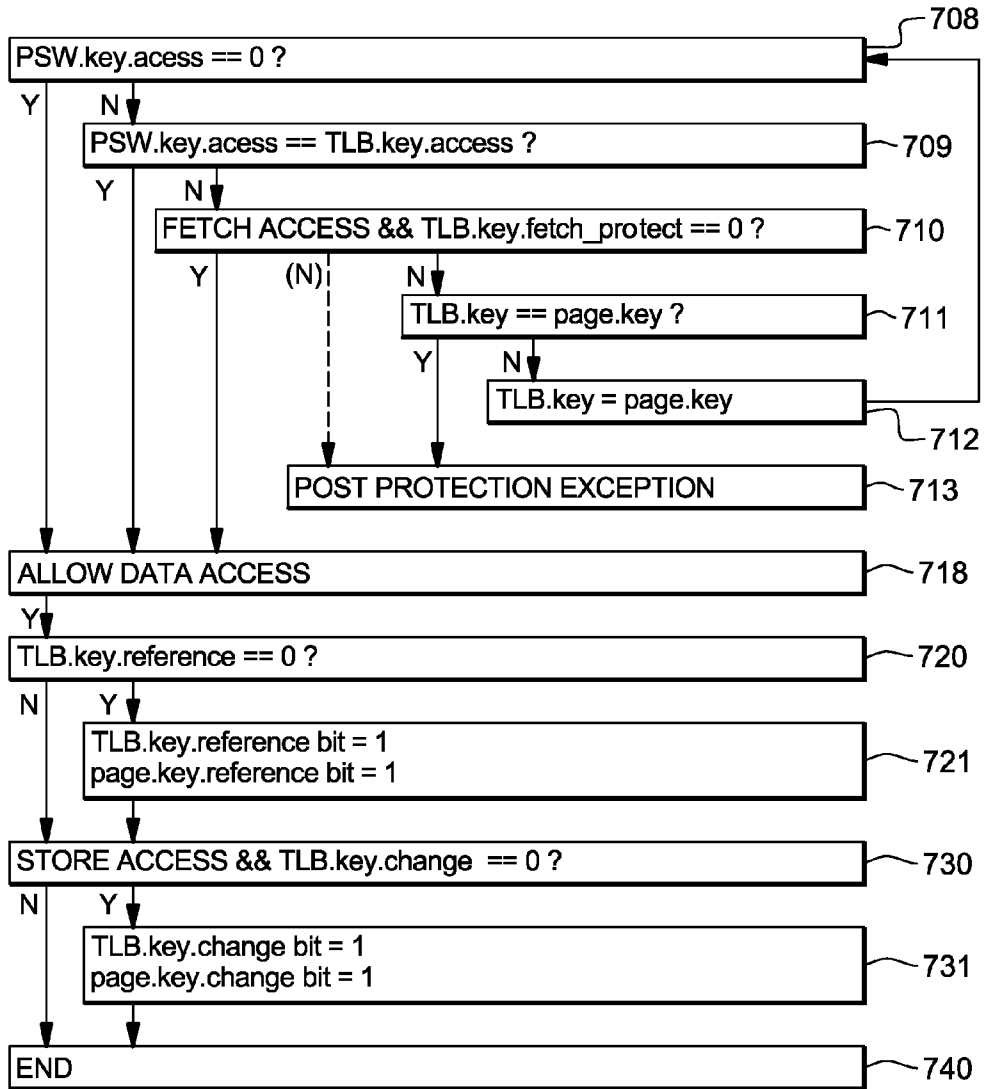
708
PSW.key.acess == 0 ?
Y
N
PSW.key.acess == TLB.key.access ?
709
Y
N
FETCH ACCESS && TLB.key.fetch_protect == 0 ?
710
Y
(N)
N
TLB.key == page.key ?
711
Y
N
TLB.key = page.key
712
POST PROTECTION EXCEPTION
713
ALLOW DATA ACCESS
718
Y
TLB.key.reference == 0 ?
720
N
Y
TLB.key.reference bit = 1
page.key.reference bit = 1
721
STORE ACCESS && TLB.key.change == 0 ?
730
N
Y
TLB.key.change bit = 1
page.key.change bit = 1
731
END
740